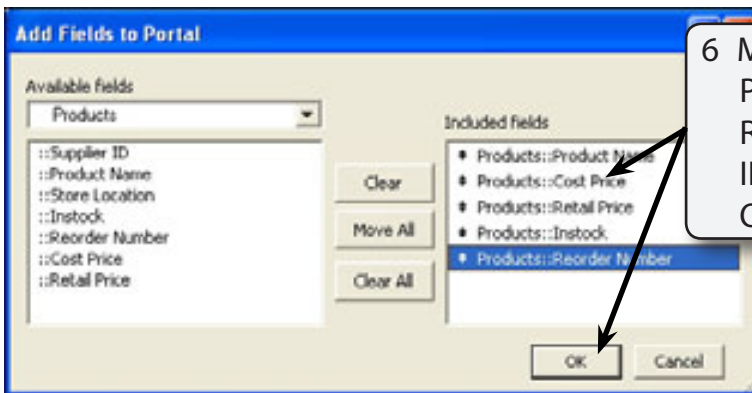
Add Fields to Portal

Available fields

Products

::Supplier ID
::Product Name
::Store Location
::Instock
::Reorder Number
::Cost Price
::Retail Price

Clear

Move All

Clear All

Included fields

Products::Product Name
Products::Cost Price
Products::Retail Price
Products::Instock
Products::Reorder Number

OK

Cancel

6 M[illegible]
P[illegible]
R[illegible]
I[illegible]
C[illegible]